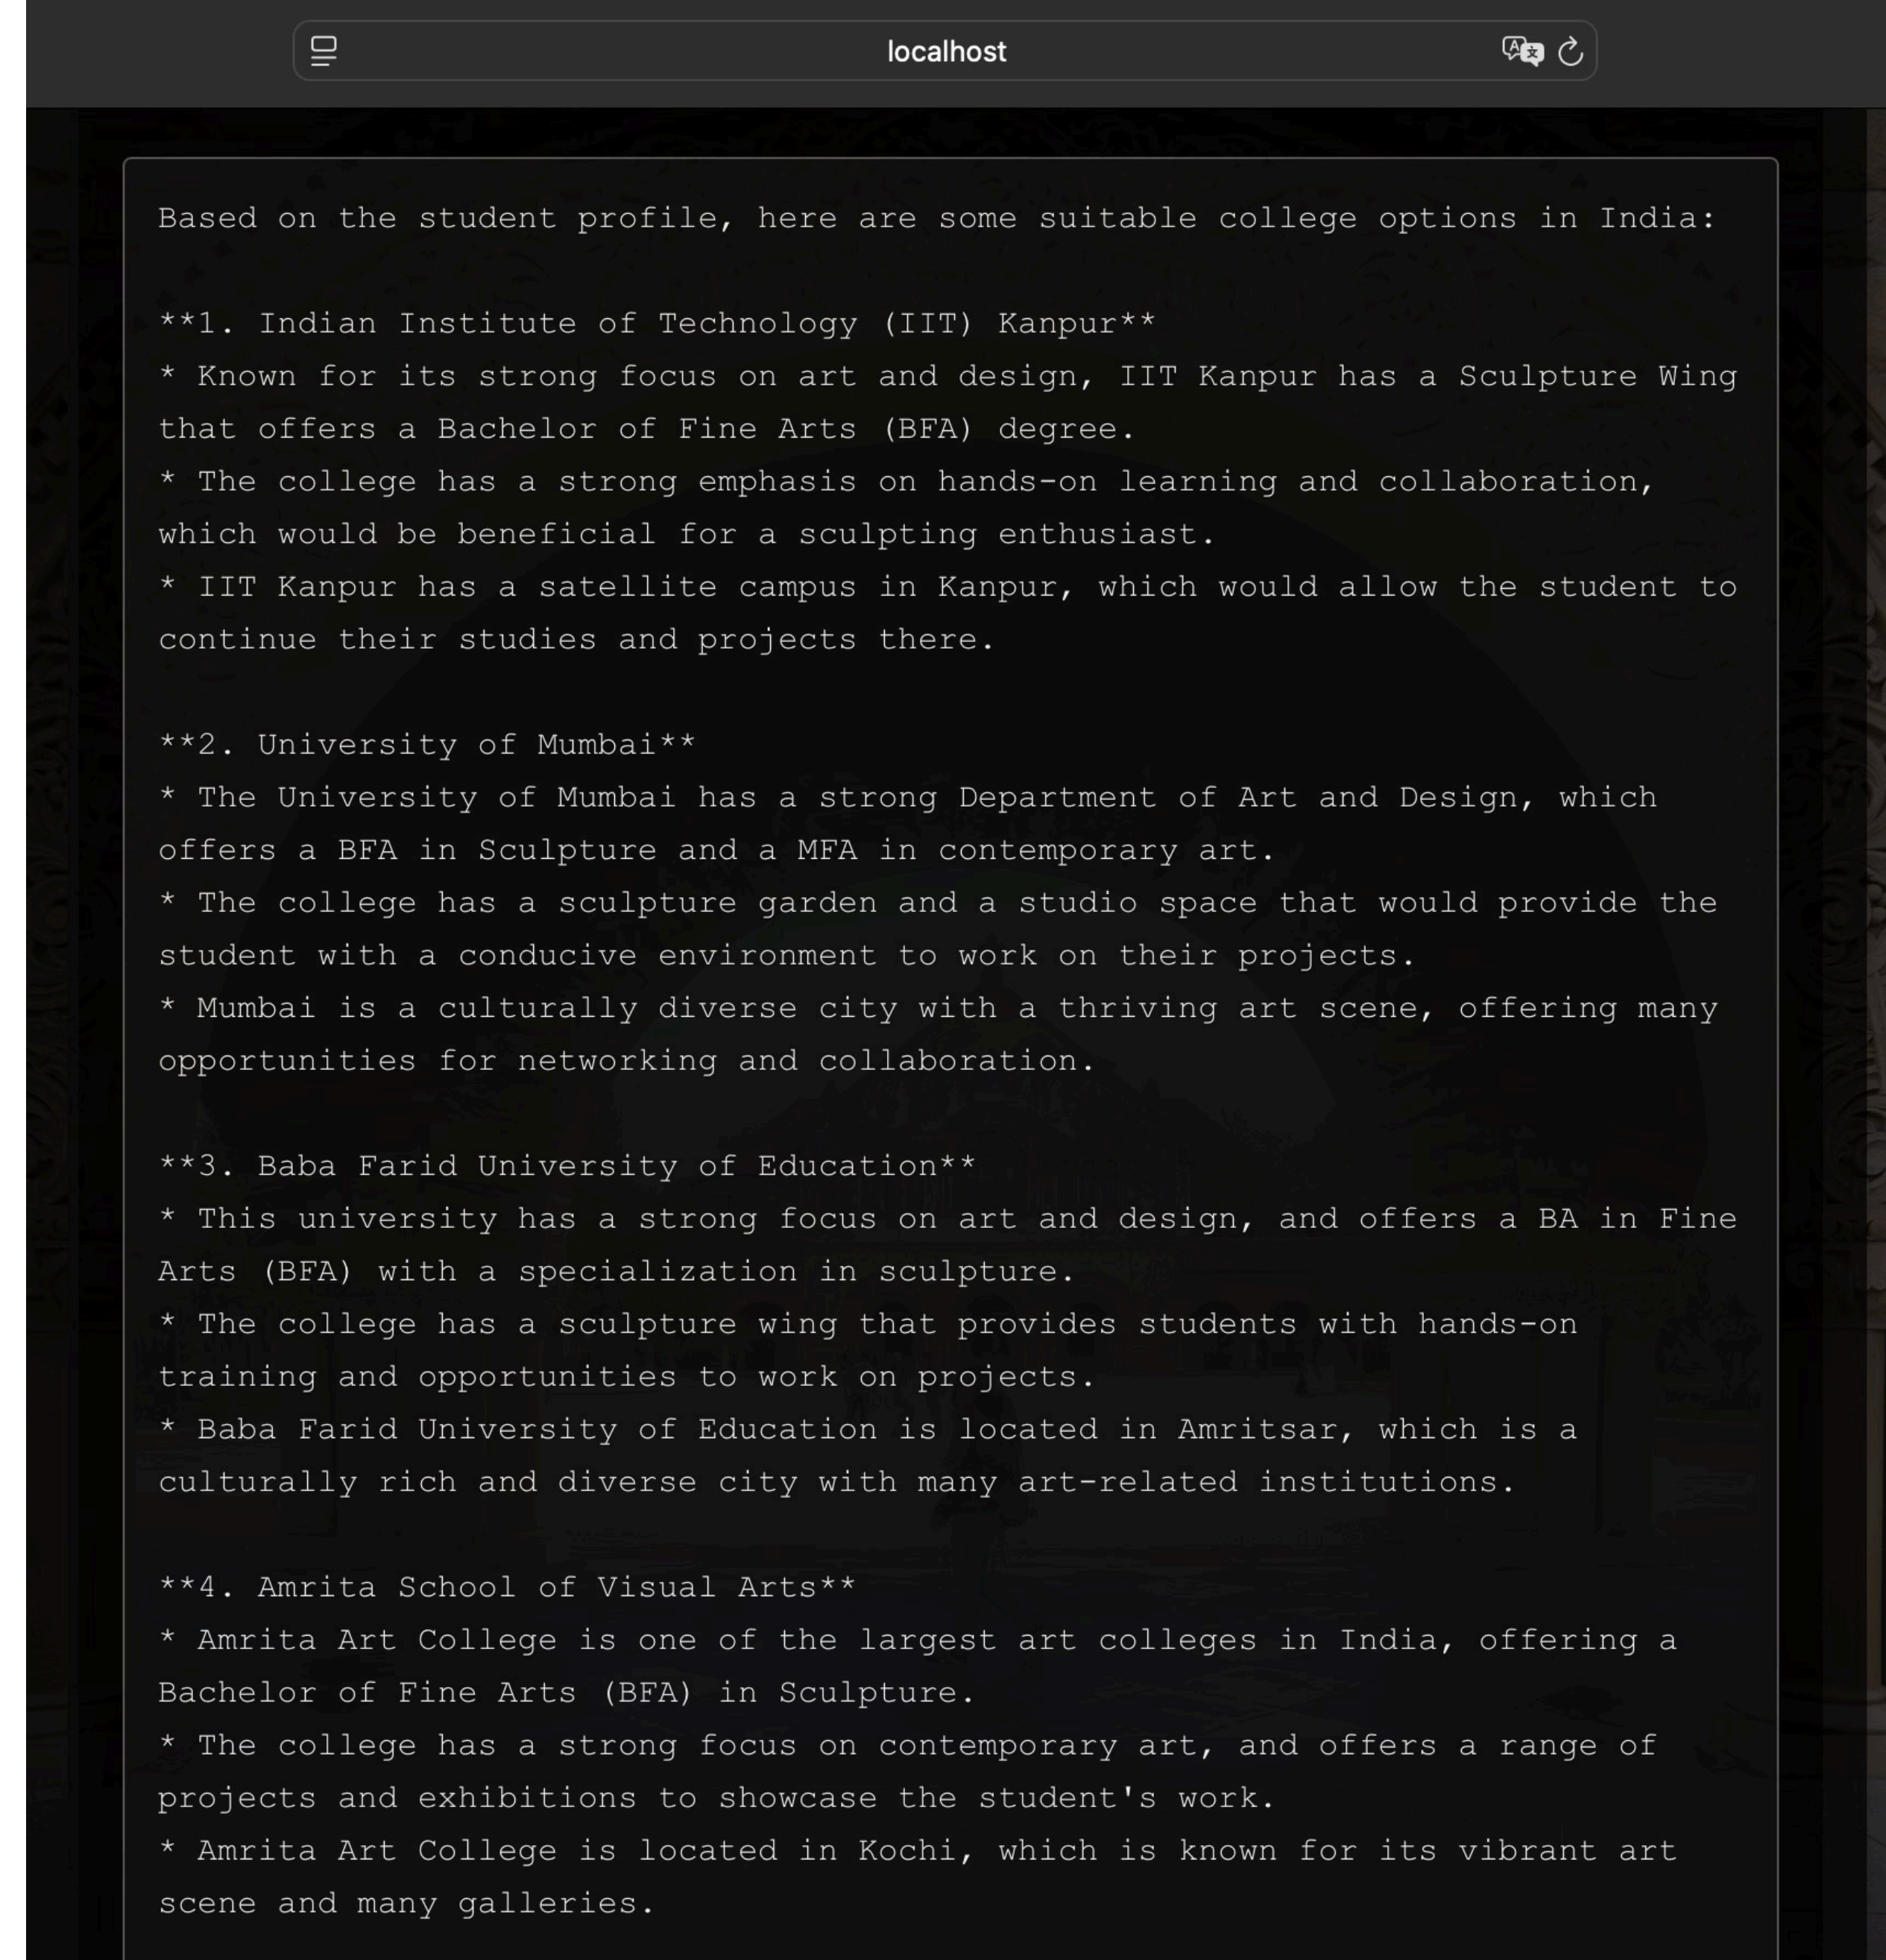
localhost

Based on the student profile, here are some suitable college options in India:

**1. Indian Institute of Technology (IIT) Kanpur**
* Known for its strong focus on art and design, IIT Kanpur has a Sculpture Wing that offers a Bachelor of Fine Arts (BFA) degree.
* The college has a strong emphasis on hands-on learning and collaboration, which would be beneficial for a sculpting enthusiast.
* IIT Kanpur has a satellite campus in Kanpur, which would allow the student to continue their studies and projects there.

**2. University of Mumbai**
* The University of Mumbai has a strong Department of Art and Design, which offers a BFA in Sculpture and a MFA in contemporary art.
* The college has a sculpture garden and a studio space that would provide the student with a conducive environment to work on their projects.
* Mumbai is a culturally diverse city with a thriving art scene, offering many opportunities for networking and collaboration.

**3. Baba Farid University of Education**
* This university has a strong focus on art and design, and offers a BA in Fine Arts (BFA) with a specialization in sculpture.
* The college has a sculpture wing that provides students with hands-on training and opportunities to work on projects.
* Baba Farid University of Education is located in Amritsar, which is a culturally rich and diverse city with many art-related institutions.

**4. Amrita School of Visual Arts**
* Amrita Art College is one of the largest art colleges in India, offering a Bachelor of Fine Arts (BFA) in Sculpture.
* The college has a strong focus on contemporary art, and offers a range of projects and exhibitions to showcase the student's work.
* Amrita Art College is located in Kochi, which is known for its vibrant art scene and many galleries.